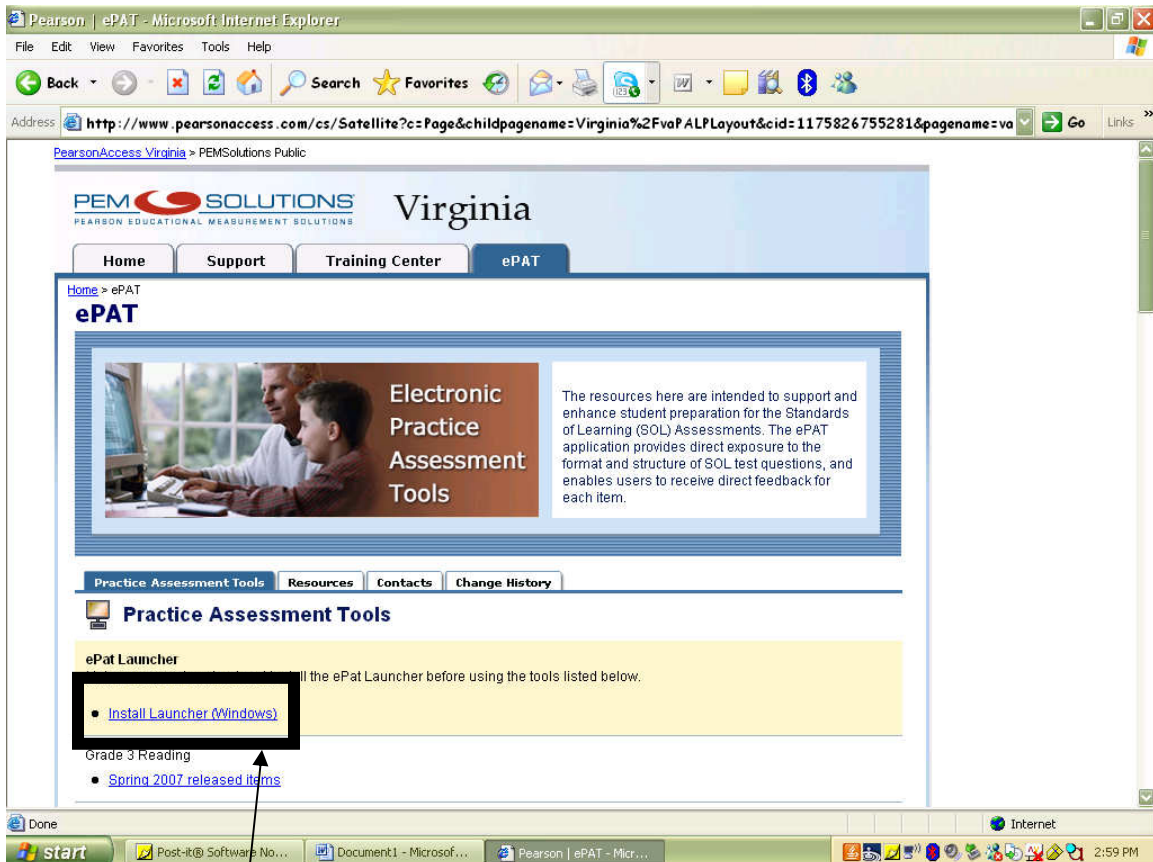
Pearson | ePAT - Microsoft Internet Explorer

File Edit View Favorites Tools Help

Back Search Favorites

Address http://www.pearsonaccess.com/cs/Satellite?c=Page&childpagename=Virginia%2FvaPALPLayout&cid=1175826755281&pagename=va Go Links

PearsonAccess Virginia > PEMSolutions Public

PEM SOLUTIONS
PEARSON EDUCATIONAL MEASUREMENT SOLUTIONS

Virginia

Home | Support | Training Center | ePAT

Home > ePAT

ePAT

Electronic Practice Assessment Tools

The resources here are intended to support and enhance student preparation for the Standards of Learning (SOL) Assessments. The ePAT application provides direct exposure to the format and structure of SOL test questions, and enables users to receive direct feedback for each item.

Practice Assessment Tools | Resources | Contacts | Change History

Practice Assessment Tools

ePat Launcher

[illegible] ll the ePat Launcher before using the tools listed below.

• Install Launcher (Windows)

Grade 3 Reading

• Spring 2007 released items

Done

Internet

start | Post-it® Software No... | Document1 - Microsof... | Pearson | ePAT - Micr...

2:59 PM